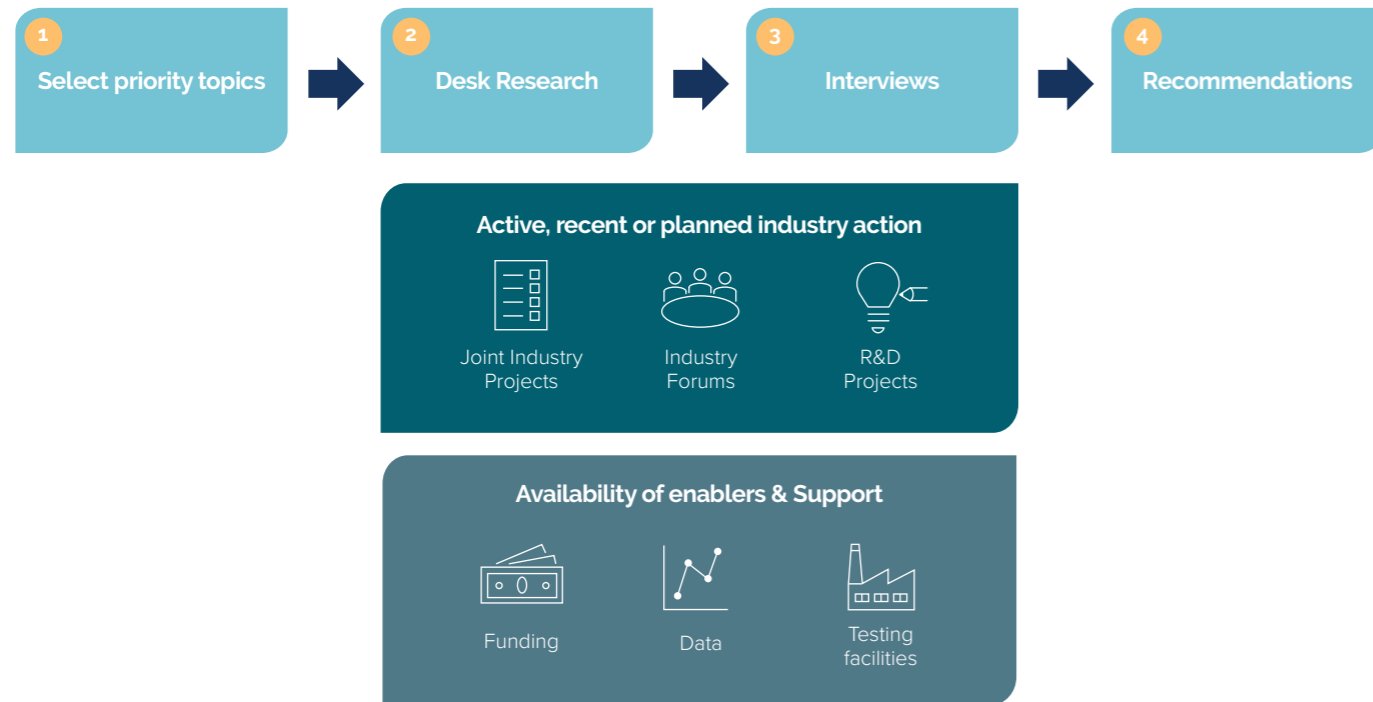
1
Select priority topics

2
Desk Research

3
Interviews

4
Recommendations

Active, recent or planned industry action

Joint Industry Projects

Industry Forums

R&D Projects

Availability of enablers & Support

Funding

Data

Testing facilities